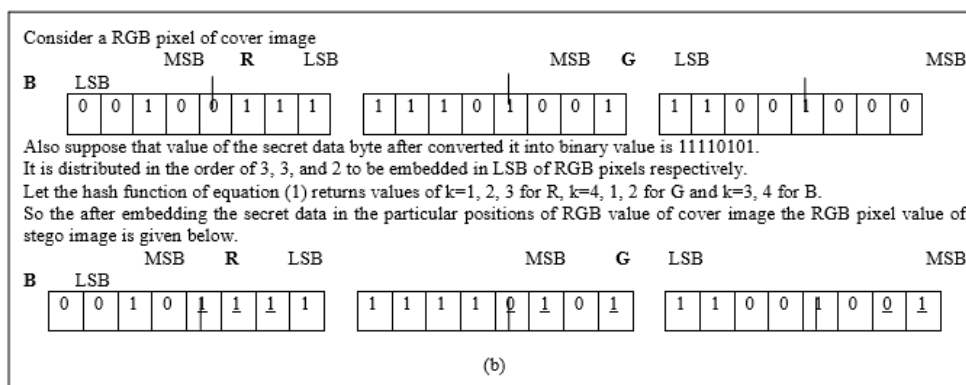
Consider a RGB pixel of cover image

MSB **R** LSB MSB **G** LSB MSB **B** LSB

| 0 | 0 | 1 | 0 | 0 | 1 | 1 | 1 |
|---|---|---|---|---|---|---|---|

| 1 | 1 | 1 | 0 | 1 | 0 | 0 | 1 |
|---|---|---|---|---|---|---|---|

| 1 | 1 | 0 | 0 | 1 | 0 | 0 | 0 |
|---|---|---|---|---|---|---|---|

Also suppose that value of the secret data byte after converted it into binary value is 11110101.
It is distributed in the order of 3, 3, and 2 to be embedded in LSB of RGB pixels respectively.
Let the hash function of equation (1) returns values of k=1, 2, 3 for R, k=4, 1, 2 for G and k=3, 4 for B.
So the after embedding the secret data in the particular positions of RGB value of cover image the RGB pixel value of stego image is given below.

MSB **R** LSB MSB **G** LSB MSB **B** LSB

| 0 | 0 | 1 | 0 | 1 | 1 | 1 | 1 |
|---|---|---|---|---|---|---|---|

| 1 | 1 | 1 | 1 | 0 | 1 | 0 | 1 |
|---|---|---|---|---|---|---|---|

| 1 | 1 | 0 | 0 | 1 | 0 | 0 | 1 |
|---|---|---|---|---|---|---|---|

(b)